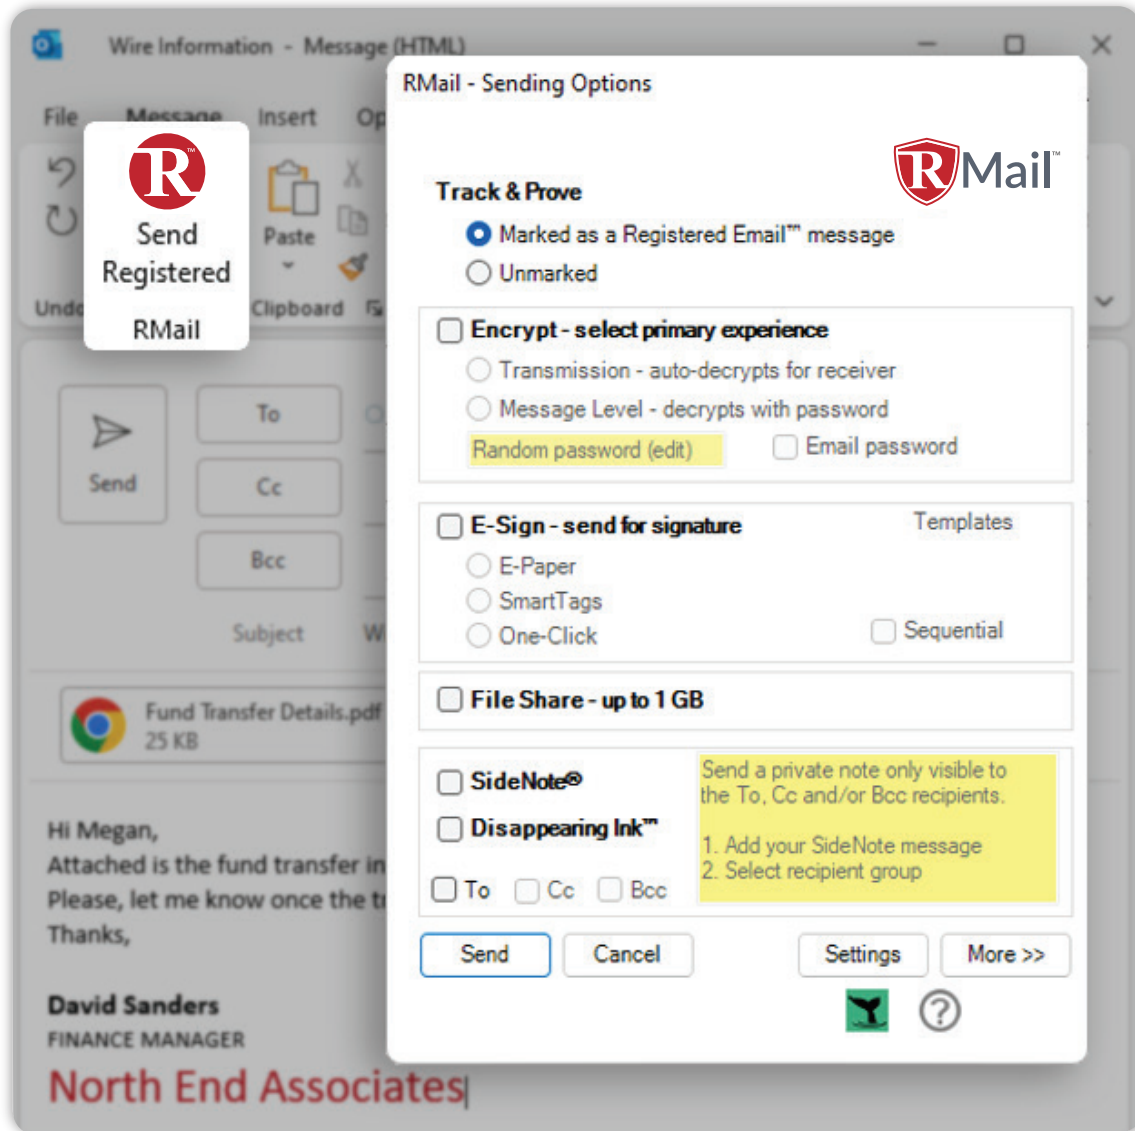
Wire Information - Message (HTML)

File Message Insert Op

Send Registered

RMail

Paste

Undo Clipboard

Send

To

Cc

Bcc

Subject

Fund Transfer Details.pdf
25 KB

Hi Megan,
Attached is the fund transfer in
Please, let me know once the t
Thanks,

David Sanders
FINANCE MANAGER
North End Associates

RMail - Sending Options

RMail™

Track & Prove
Marked as a Registered Email™ message
Unmarked

Encrypt - select primary experience
Transmission - auto-decrypts for receiver
Message Level - decrypts with password
Random password (edit)
Email password

E-Sign - send for signature
Templates
E-Paper
SmartTags
One-Click
Sequential

File Share - up to 1 GB

SideNote®
Disappearing Ink™
To Cc Bcc

Send a private note only visible to the To, Cc and/or Bcc recipients.

1. Add your SideNote message
2. Select recipient group

Send Cancel Settings More >>

?